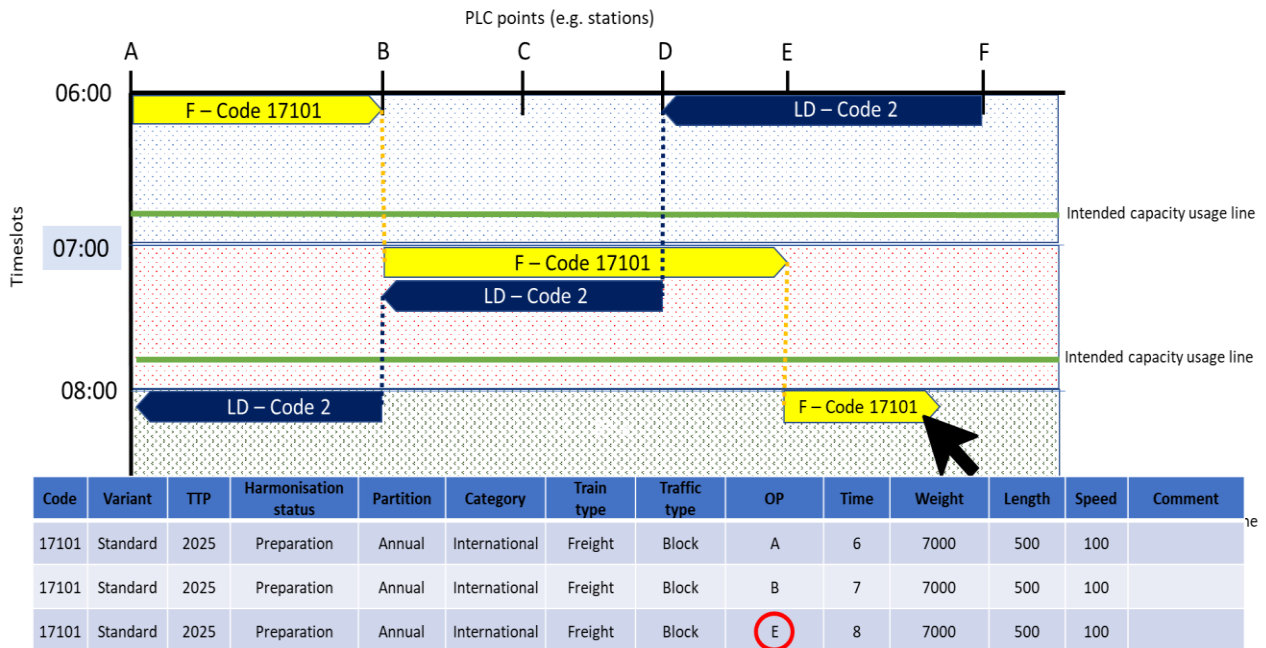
PLC points (e.g. stations)

A B C D E F

06:00

F – Code 17101

LD – Code 2

Intended capacity usage line

Timeslots

07:00

F – Code 17101

LD – Code 2

Intended capacity usage line

08:00

LD – Code 2

F – Code 17101

| Code | Variant | TTP | Harmonisation status | Partition | Category | Train type | Traffic type | OP | Time | Weight | Length | Speed | Comment |
|---|---|---|---|---|---|---|---|---|---|---|---|---|---|
| 17101 | Standard | 2025 | Preparation | Annual | International | Freight | Block | A | 6 | 7000 | 500 | 100 | |
| 17101 | Standard | 2025 | Preparation | Annual | International | Freight | Block | B | 7 | 7000 | 500 | 100 | |
| 17101 | Standard | 2025 | Preparation | Annual | International | Freight | Block | E | 8 | 7000 | 500 | 100 | |

ne